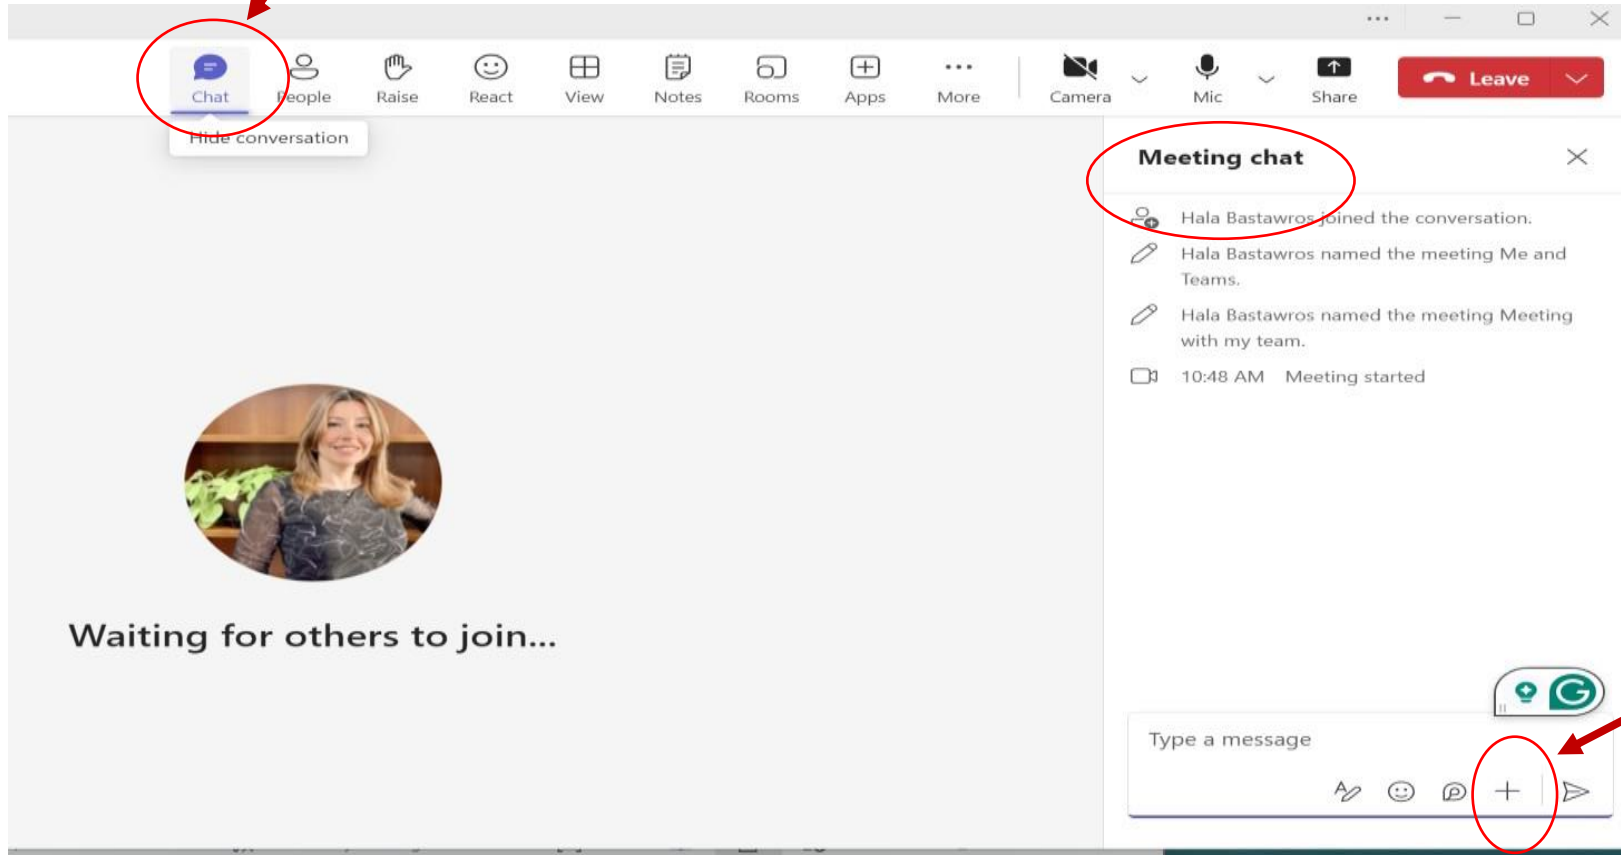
Chat People Raise React View Notes Rooms Apps More Camera Mic Share Leave

Hide conversation

Meeting chat

Hala Bastawros joined the conversation.

Hala Bastawros named the meeting Me and Teams.

Hala Bastawros named the meeting Meeting with my team.

10:48 AM Meeting started

Waiting for others to join...

Type a message